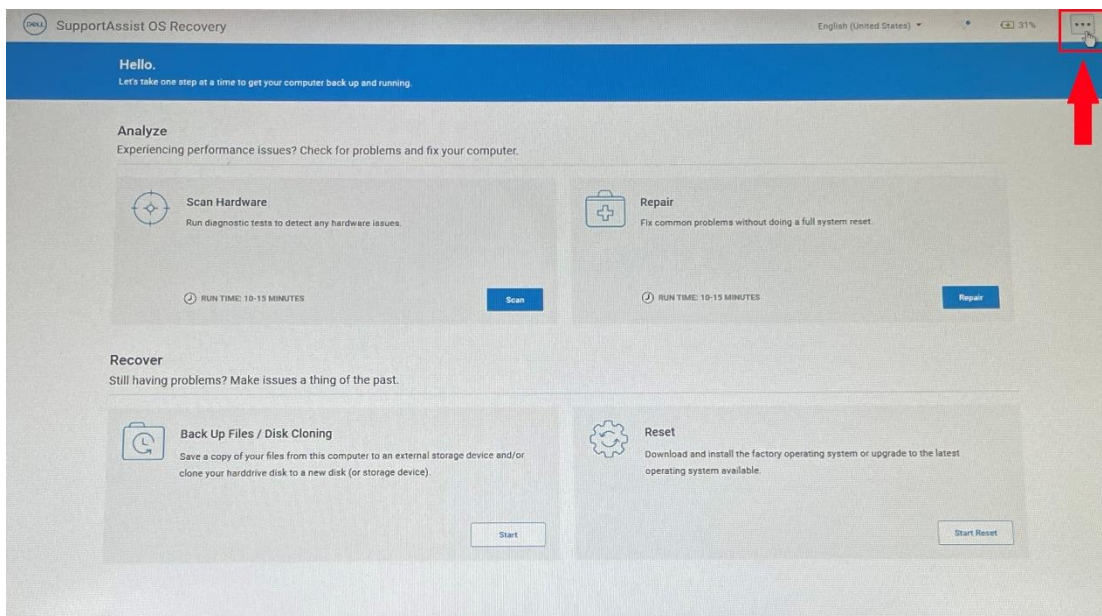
DELL SupportAssist OS Recovery

English (United States) ▾ 31%

...

Hello.
Let's take one step at a time to get your computer back up and running.

Analyze
Experiencing performance issues? Check for problems and fix your computer.

Scan Hardware
Run diagnostic tests to detect any hardware issues.

RUN TIME: 10-15 MINUTES

Scan

Repair
Fix common problems without doing a full system reset.

RUN TIME: 10-15 MINUTES

Repair

Recover
Still having problems? Make issues a thing of the past.

Back Up Files / Disk Cloning
Save a copy of your files from this computer to an external storage device and/or clone your harddrive disk to a new disk (or storage device).

Start

Reset
Download and install the factory operating system or upgrade to the latest operating system available.

Start Reset